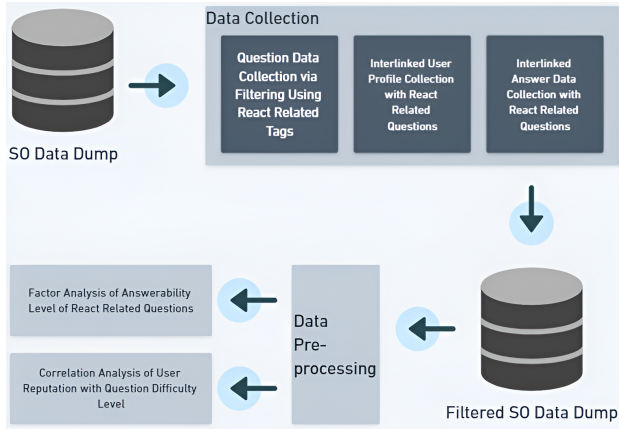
SO Data Dump

Data Collection

Question Data Collection via Filtering Using React Related Tags

Interlinked User Profile Collection with React Related Questions

Interlinked Answer Data Collection with React Related Questions

Filtered SO Data Dump

Data Pre-processing

Factor Analysis of Answerability Level of React Related Questions

Correlation Analysis of User Reputation with Question Difficulty Level